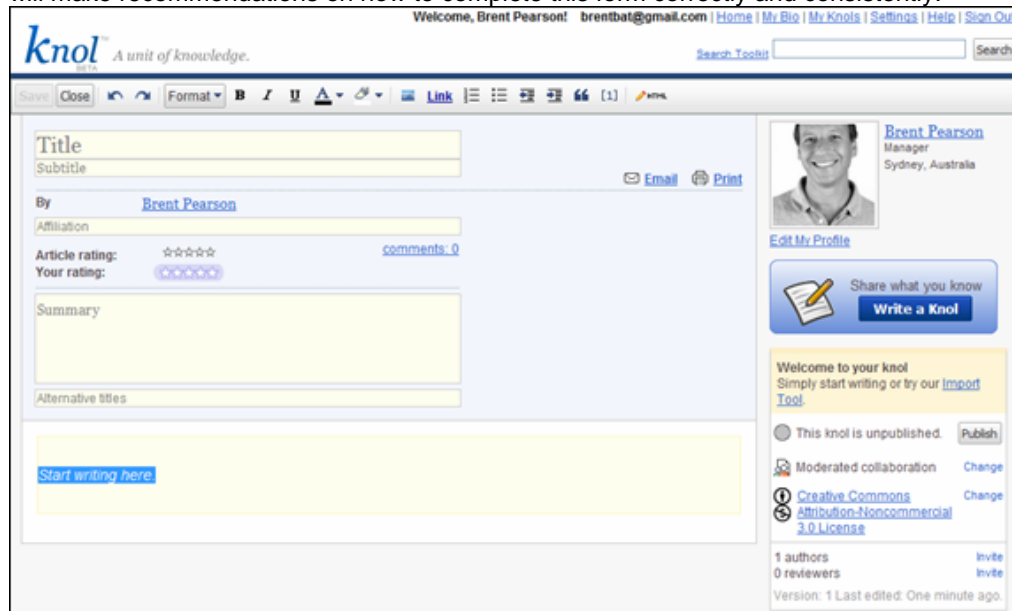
Welcome, Brent Pearson! brentbat@gmail.com | Home | My Bio | My Knols | Settings | Help | Sign Ou

knol BETA A unit of knowledge.

Search Toolkit Search

Save Close Format B I U A Link [1] HTML

Title
Subtitle

Email Print

By Brent Pearson
Affiliation

Article rating: comments: 0
Your rating:

Summary

Alternative titles

Start writing here.

Brent Pearson
Manager
Sydney, Australia

Edit My Profile

Share what you know
Write a Knol

Welcome to your knol
Simply start writing or try our Import Tool.

This knol is unpublished. Publish

Moderated collaboration Change

Creative Commons Attribution-Noncommercial 3.0 License Change

1 authors Invite
0 reviewers Invite

Version: 1 Last edited: One minute ago.